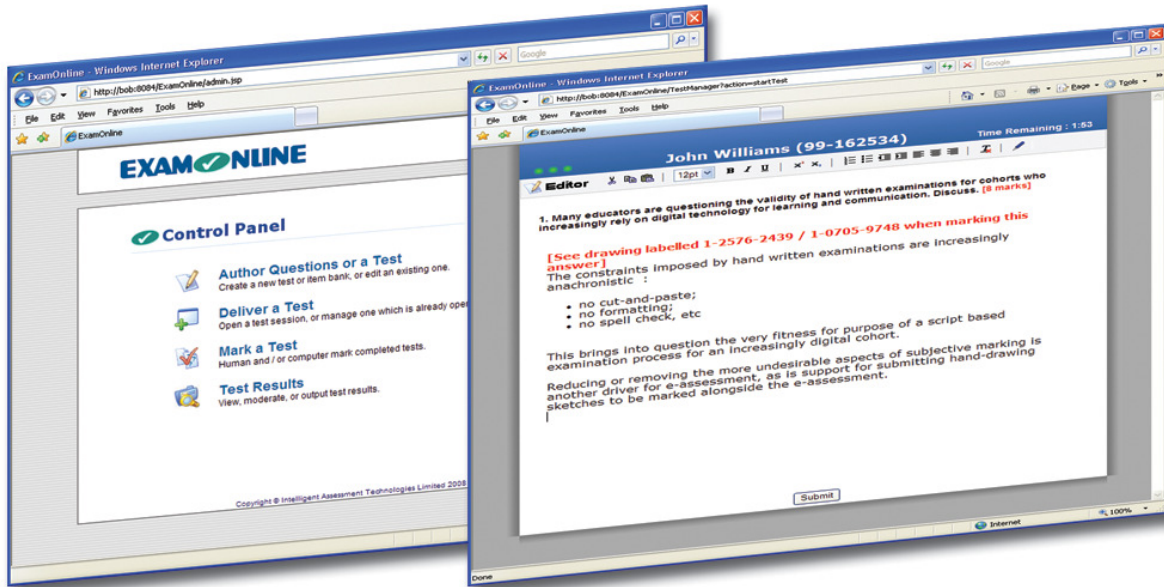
ExamOnline - Windows Internet Explorer

http://bob:8084/ExamOnline/admin.jsp

Google

File Edit View Favorites Tools Help

ExamOnline

EXAMONLINE

Control Panel

Author Questions or a Test
Create a new test or item bank, or edit an existing one.

Deliver a Test
Open a test session, or manage one which is already ope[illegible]

Mark a Test
Human and / or computer mark completed tests.

Test Results
View, moderate, or output test results.

Copyright © Intelligent Assessment Technologies Limited 2008

ExamOnline - Windows Internet Explorer

http://bob:8084/ExamOnline/TestManager?action=startTest

Google

File Edit View Favorites Tools Help

ExamOnline

Page Tools

John Williams (99-162534)

Time Remaining : 1:53

Editor

12pt

B I U

1. Many educators are questioning the validity of hand written examinations for cohorts who increasingly rely on digital technology for learning and communication. Discuss. [8 marks]

[See drawing labelled 1-2576-2439 / 1-0705-9748 when marking this answer]
The constraints imposed by hand written examinations are increasingly anachronistic :

• no cut-and-paste;
• no formatting;
• no spell check, etc

This brings into question the very fitness for purpose of a script based examination process for an increasingly digital cohort.

Reducing or removing the more undesirable aspects of subjective marking is another driver for e-assessment, as is support for submitting hand-drawing sketches to be marked alongside the e-assessment.

Submit

Done

Internet

100%